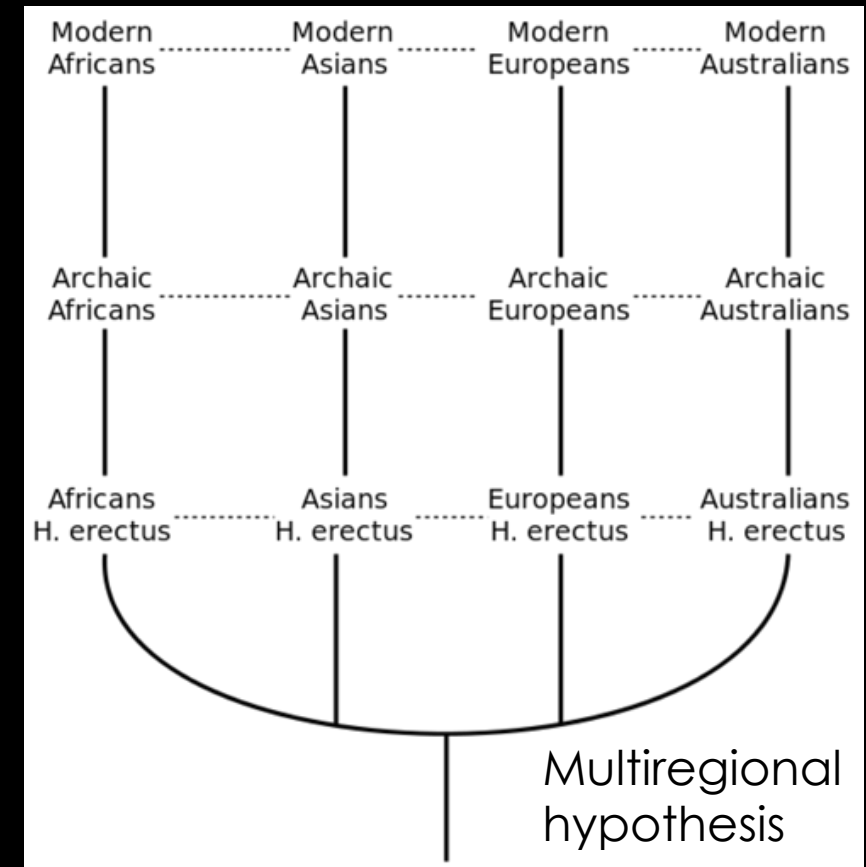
Modern Africans

Modern Asians

Modern Europeans

Modern Australians

Archaic Africans

Archaic Asians

Archaic Europeans

Archaic Australians

Africans H. erectus

Asians H. erectus

Europeans H. erectus

Australians H. erectus

Multiregional hypothesis